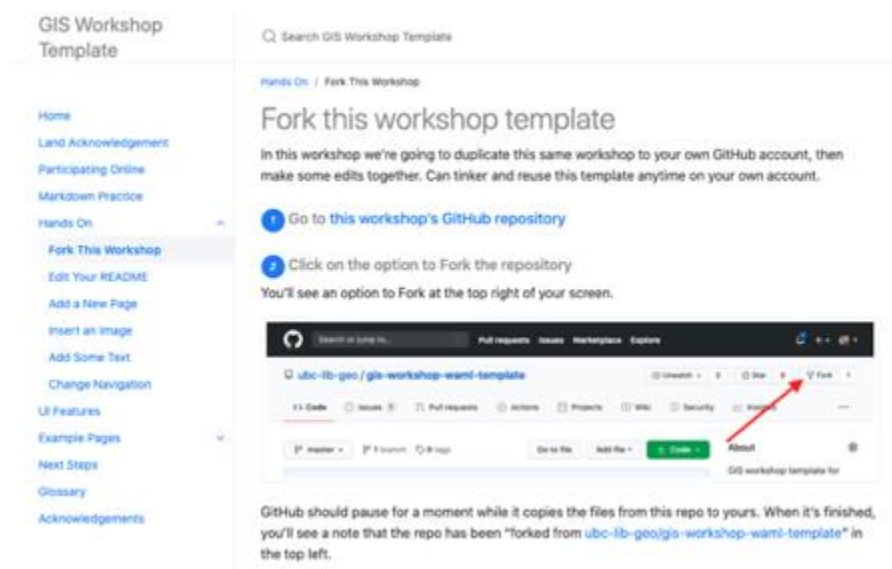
GIS Workshop Template

Search GIS Workshop Template

Home
Land Acknowledgement
Participating Online
Markdown Practice
Hands On
Fork This Workshop
Edit Your README
Add a New Page
Insert an Image
Add Some Text
Change Navigation
UI Features
Example Pages
Next Steps
Glossary
Acknowledgements

Hands On / Fork This Workshop

Fork this workshop template

In this workshop we're going to duplicate this same workshop to your own GitHub account, then make some edits together. Can tinker and reuse this template anytime on your own account.

1 Go to this workshop's GitHub repository

2 Click on the option to Fork the repository

You'll see an option to Fork at the top right of your screen.

Search or jump to... Pull requests Issues Marketplace Explore

ubc-lib-geo / gis-workshop-waml-template

Unwatch 3 Star 0 Fork 1

Code Issues Pull requests Actions Projects Wiki Security Insights

master 1 branch 0 tags Go to file Add file Code

About

GIS workshop template for

GitHub should pause for a moment while it copies the files from this repo to yours. When it's finished, you'll see a note that the repo has been "forked from ubc-lib-geo/gis-workshop-waml-template" in the top left.